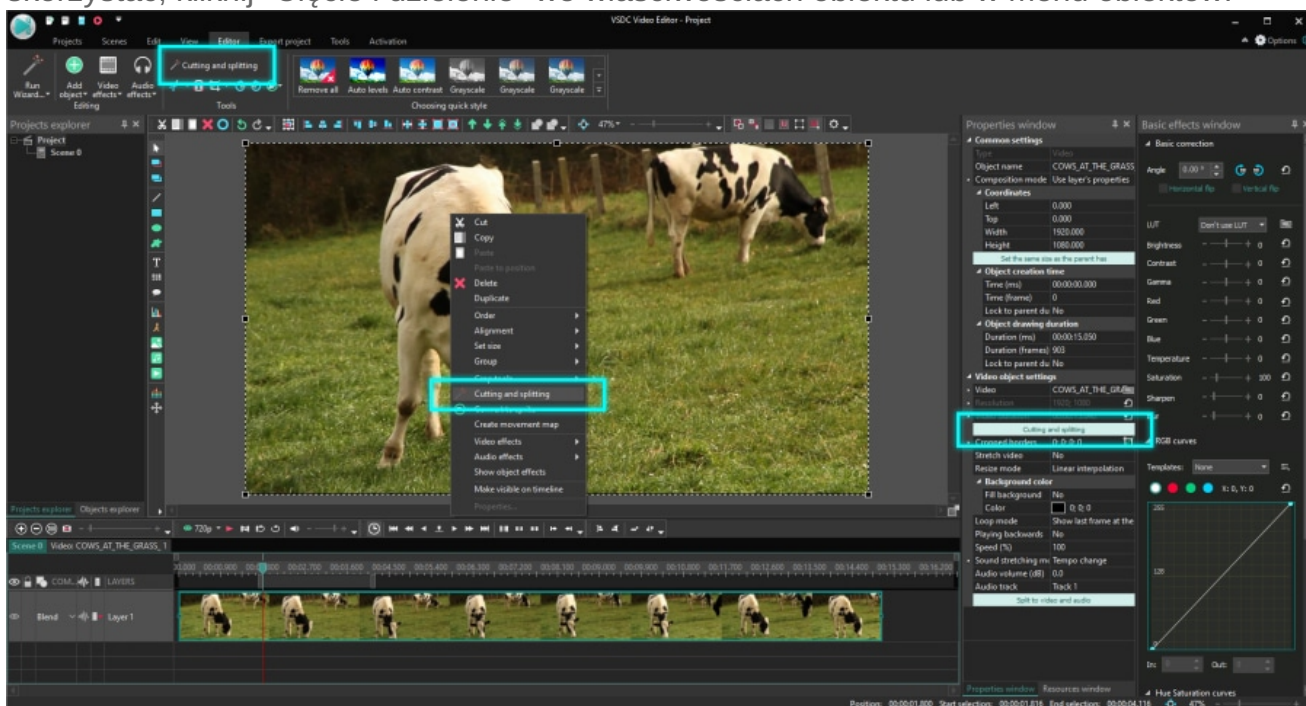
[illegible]

VSDC Video Editor - Project

Projects Scenes Edit View Editor Export project Tools Activation

Options

Run Wizard... Add object Video effects Audio effects
Editing

Cutting and splitting
Tools

Remove all Auto levels Auto contrast Grayscale Grayscale Grayscale
Choosing quick style

Projects explorer
Project
Scene 0

47%

Cut
Copy
Paste
Paste to position
Delete
Duplicate
Order
Alignment
Set size
Group
Cutting and splitting
Create movement map
Video effects
Audio effects
Show object effects
Make visible on timeline
Properties...

Properties window
Common settings
Type Video
Object name COWS_AT_THE_GRASS
Composition mode Use layer's properties
Coordinates
Left 0.000
Top 0.000
Width 1920.000
Height 1080.000
Set the same size as the parent has
Object creation time
Time (ms) 00:00:00.000
Time (frame) 0
Lock to parent du No
Object drawing duration
Duration (ms) 00:00:15.050
Duration (frames) 903
Lock to parent du No
Video object settings
Video COWS_AT_THE_GRA
Resolution 1920; 1080
Cutting and splitting
Cropped borders 0; 0; 0; 0
Stretch video No
Resize mode Linear interpolation
Background color
Fill background No
Color 0; 0; 0
Loop mode Show last frame at the
Playing backwards No
Speed (%) 100
Sound stretching mo Tempo change
Audio volume (dB) 0.0
Audio track Track 1
Split to video and audio

Properties window Resources window

Basic effects window
Basic correction
Angle 0.00°
Horizontal flip Vertical flip
LUT Don't use LUT
Brightness 0
Contrast 0
Gamma 0
Red 0
Green 0
Blue 0
Temperature 0
Saturation 100
Sharpen 0
0
RGB curves
Templates: None
X: 0, Y: 0
255
128
In: 0 Out: 0
Hue Saturation curves

Projects explorer Objects explorer

720p

Scene 0 Video: COWS_AT_THE_GRASS_1

COM... LAYERS
Blend Layer 1

Position: 00:00:01.800 Start selection: 00:00:01.816 End selection: 00:00:04.116 47%